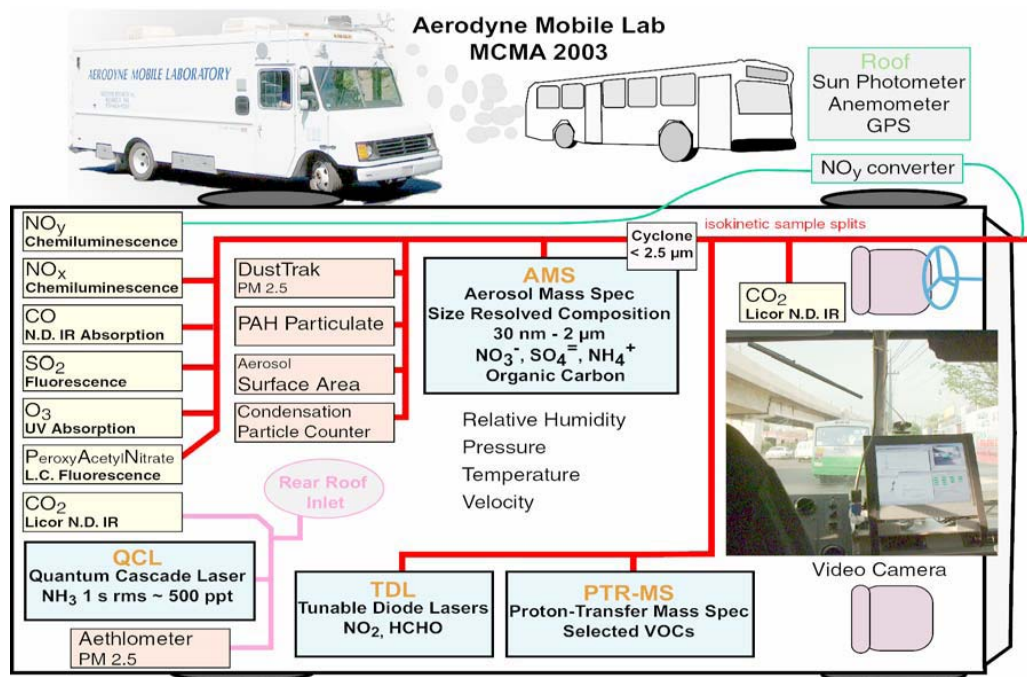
AERODYNE MOBILE LABORATORY

Aerodyne Mobile Lab
MCMA 2003

Roof
Sun Photometer
Anemometer
GPS

NO$_y$ converter

isokinetic sample splits

NO$_y$
Chemiluminescence

NO$_x$
Chemiluminescence

CO
N.D. IR Absorption

SO$_2$
Fluorescence

O$_3$
UV Absorption

PeroxyAcetylNitrate
L.C. Fluorescence

CO$_2$
Licor N.D. IR

DustTrak
PM 2.5

PAH Particulate

Aerosol
Surface Area

Condensation
Particle Counter

Cyclone
< 2.5 µm

AMS
Aerosol Mass Spec
Size Resolved Composition
30 nm - 2 µm
NO$_3^-$, SO$_4^=$, NH$_4^+$
Organic Carbon

CO$_2$
Licor N.D. IR

Relative Humidity
Pressure
Temperature
Velocity

Rear Roof
Inlet

QCL
Quantum Cascade Laser
NH$_3$ 1 s rms ~ 500 ppt

Aethlometer
PM 2.5

TDL
Tunable Diode Lasers
NO$_2$, HCHO

PTR-MS
Proton-Transfer Mass Spec
Selected VOCs

Video Camera